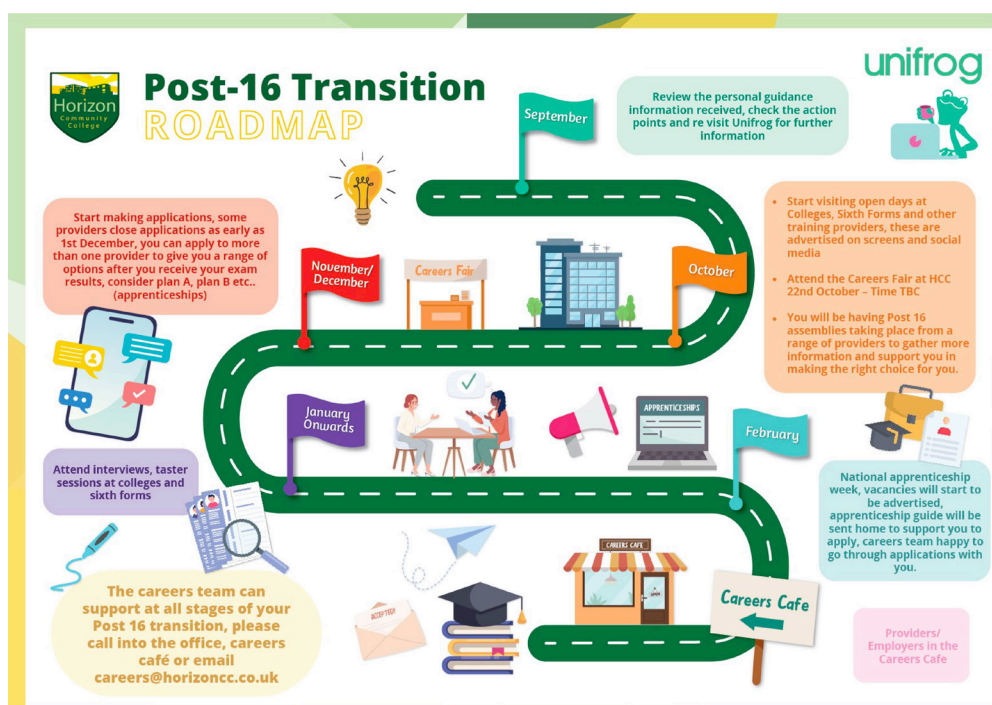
Horizon Community College

Post-16 Transition
ROADMAP

unifrog

September

Review the personal guidance information received, check the action points and re visit Unifrog for further information

Start making applications, some providers close applications as early as 1st December, you can apply to more than one provider to give you a range of options after you receive your exam results, consider plan A, plan B etc.. (apprenticeships)

November/ December

Careers Fair

October

• Start visiting open days at Colleges, Sixth Forms and other training providers, these are advertised on screens and social media

• Attend the Careers Fair at HCC 22nd October – Time TBC

• You will be having Post 16 assemblies taking place from a range of providers to gather more information and support you in making the right choice for you.

January Onwards

APPRENTICESHIPS

February

Attend interviews, taster sessions at colleges and sixth forms

National apprenticeship week, vacancies will start to be advertised, apprenticeship guide will be sent home to support you to apply, careers team happy to go through applications with you.

CAREERS CAFE

ACCEPTED

Careers Cafe

The careers team can support at all stages of your Post 16 transition, please call into the office, careers café or email careers@horizoncc.co.uk

Providers/ Employers in the Careers Cafe